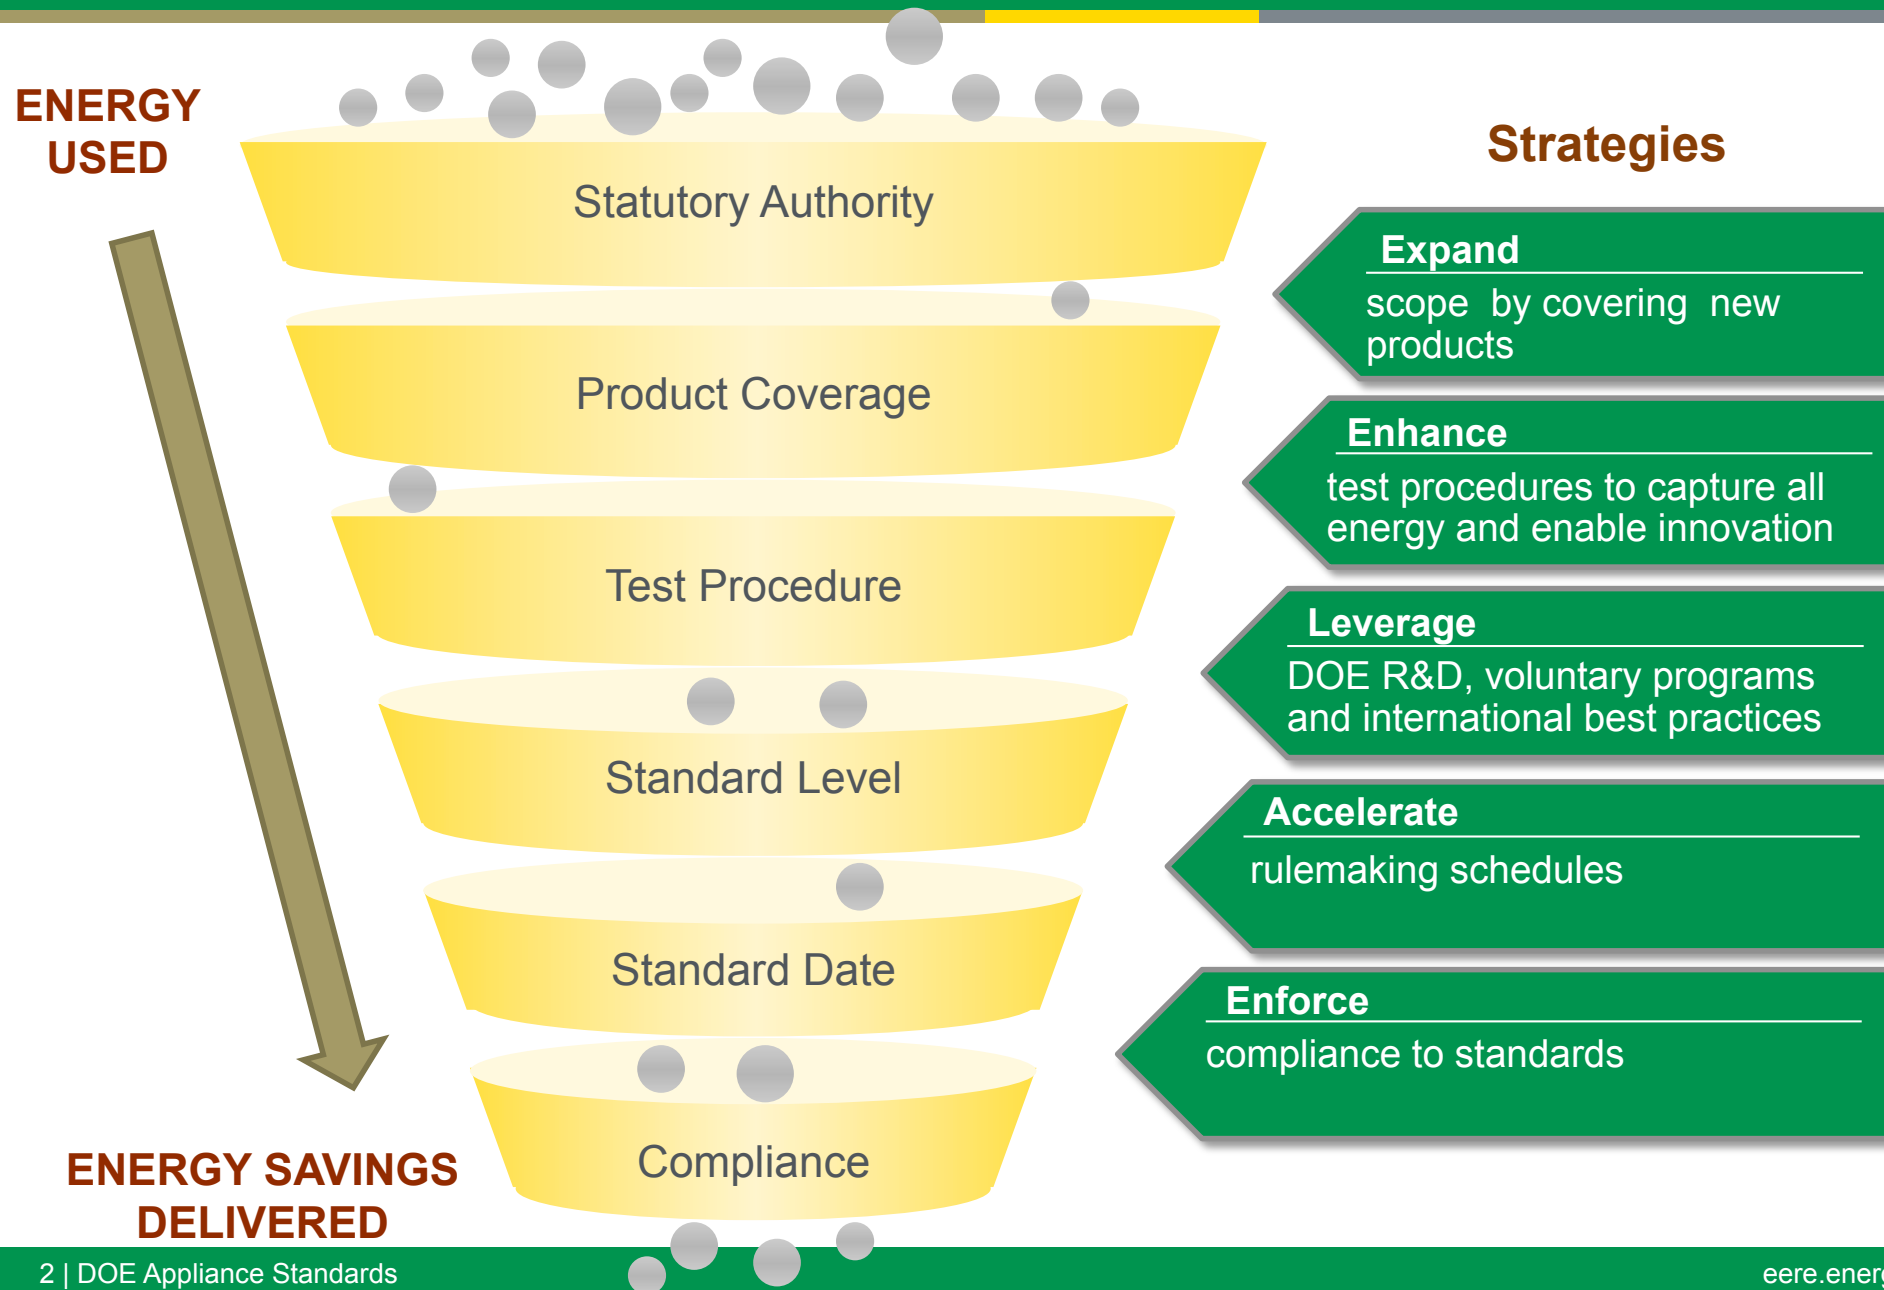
ENERGY USED

Statutory Authority

Product Coverage

Test Procedure

Standard Level

Standard Date

Compliance

ENERGY SAVINGS DELIVERED

Strategies

Expand
scope by covering new products

Enhance
test procedures to capture all energy and enable innovation

Leverage
DOE R&D, voluntary programs and international best practices

Accelerate
rulemaking schedules

Enforce
compliance to standards

2 | DOE Appliance Standards

eere.ener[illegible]